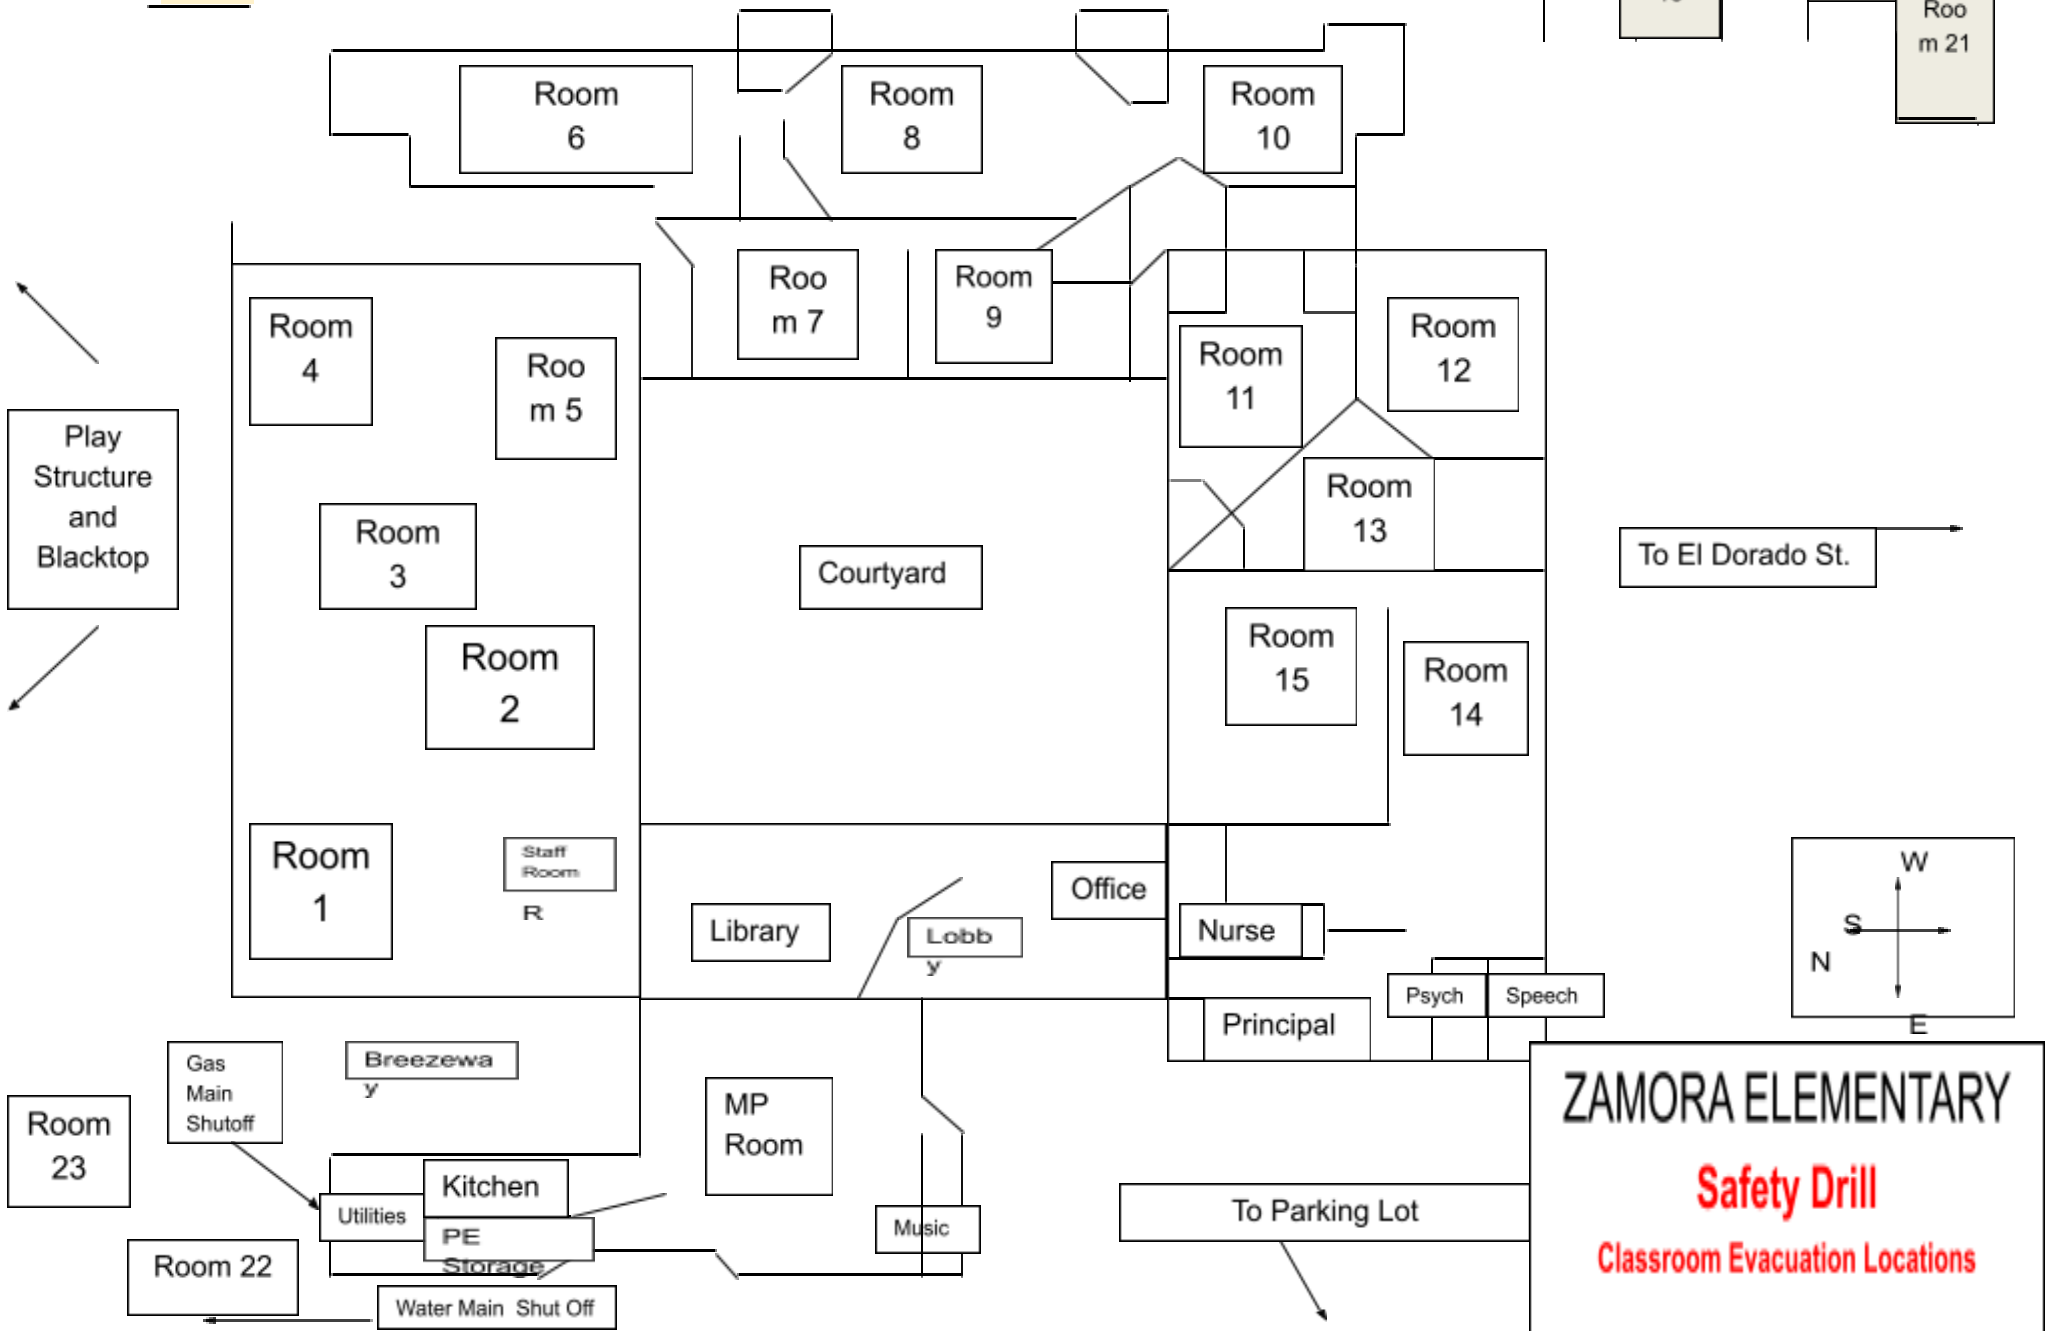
Roo m 21

Room 6

Room 8

Room 10

Roo m 7

Room 9

Room 4

Roo m 5

Room 11

Room 12

Play Structure and Blacktop

Room 3

Courtyard

Room 13

To El Dorado St.

Room 2

Room 15

Room 14

Room 1

Staff Room

R

Library

Lobb y

Office

Nurse

W

S

N

E

Psych

Speech

Principal

ZAMORA ELEMENTARY

Safety Drill

Classroom Evacuation Locations

Gas Main Shutoff

Breezewa y

Room 23

MP Room

Kitchen

Utilities

PE Storage

Music

To Parking Lot

Room 22

Water Main Shut Off